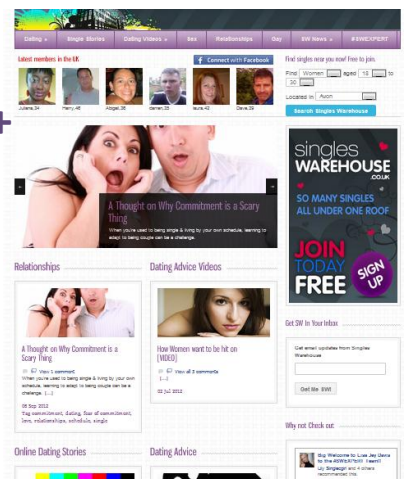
Dating » Single Stories Dating Videos » Sex Relationships Gay SW News » #SWEXPERT

Latest members in the UK

Connect with Facebook

Find singles near you now! Free to join.

Find Women aged 18 to 90

Located in Avon

Search Singles Warehouse

Juliana,34 Harry,46 Abigail,36 darren,35 laura,42 Dave,39

A Thought on Why Commitment is a Scary Thing

When you're used to being single & living by your own schedule, learning to adapt to being couple can be a challenge.

singles WAREHOUSE .CO.UK

SO MANY SINGLES ALL UNDER ONE ROOF

JOIN TODAY FREE

SIGN UP

Relationships

A Thought on Why Commitment is a Scary Thing

View 1 comment

When you're used to being single & living by your own schedule, learning to adapt to being couple can be a challenge. [...]

06 Sep 2012

fear commitment, Dating, fear of commitment, love, relationships, schedule, single

Dating Advice Videos

How Women want to be hit on [VIDEO]

View all 3 comments

[...]

03 Jul 2012

Get SW In Your Inbox

Get email updates from Singles Warehouse

Get the SW!

Why not Check out:

Skip Welcome to Lua Jey Gene to the #SWKEXPERT team!!

Lily Singleagh and 4 others recommended this.

Online Dating Stories

Dating Advice